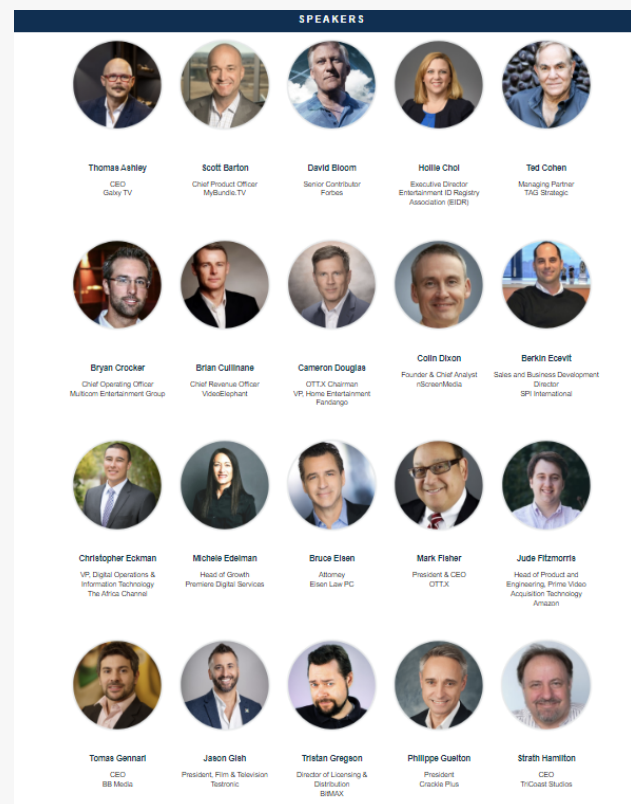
SPEAKERS

Thomas Ashley
CEO
Galxy TV

Scott Barton
Chief Product Officer
MyBundle.TV

David Bloom
Senior Contributor
Forbes

Hollie Choi
Executive Director
Entertainment ID Registry Association (EIDR)

Ted Cohen
Managing Partner
TAG Strategic

Bryan Crocker
Chief Operating Officer
Multicom Entertainment Group

Brian Cullinane
Chief Revenue Officer
VideoElephant

Cameron Douglas
OTT.X Chairman
VP, Home Entertainment
Fandango

Colin Dixon
Founder & Chief Analyst
nScreenMedia

Berkin Ecevit
Sales and Business Development Director
SPI International

Christopher Eckman
VP, Digital Operations & Information Technology
The Africa Channel

Michele Edelman
Head of Growth
Premiere Digital Services

Bruce Eisen
Attorney
Eisen Law PC

Mark Fisher
President & CEO
OTT.X

Jude Fitzmorris
Head of Product and Engineering, Prime Video Acquisition Technology
Amazon

Tomas Gennari
CEO
BB Media

Jason Gish
President, Film & Television
Testronic

Tristan Gregeon
Director of Licensing & Distribution
BitMAX

Philippe Guelton
President
Crackle Plus

Strath Hamilton
CEO
TriCoast Studios